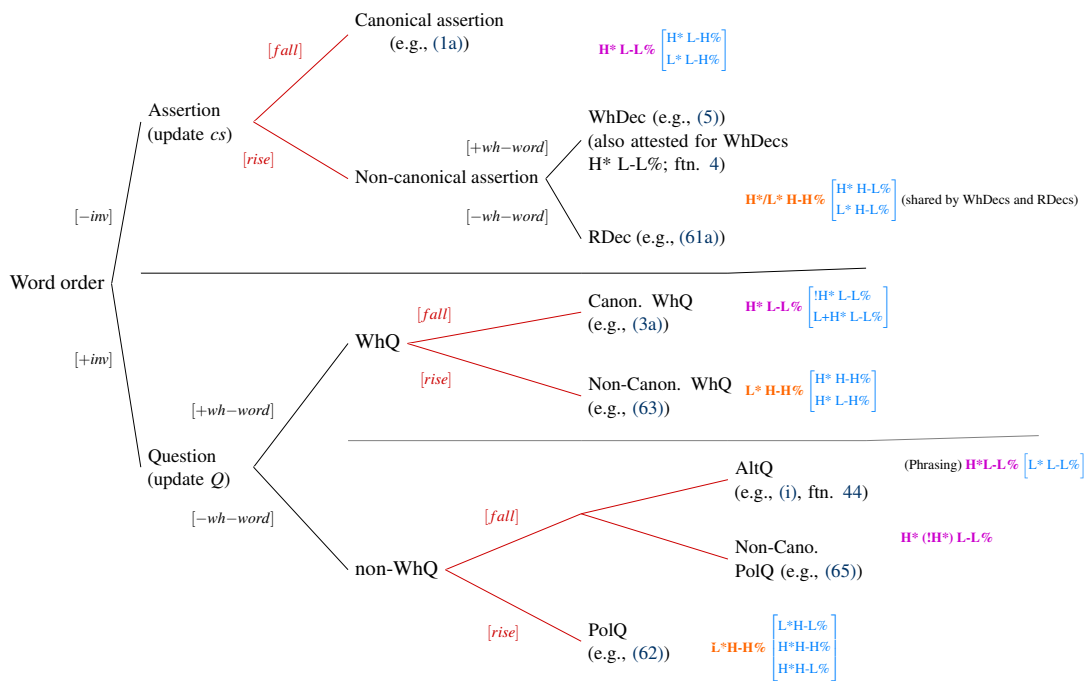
Word order

$[-inv]$

Assertion (update $cs$)

$[fall]$

Canonical assertion (e.g., (1a))

H* L-L% [H* L-H% / L* L-H%]

$[rise]$

Non-canonical assertion

$[+wh-word]$

WhDec (e.g., (5)) (also attested for WhDecs H* L-L%; ftn. 4)

$[-wh-word]$

RDec (e.g., (61a))

H*/L* H-H% [H* H-L% / L* H-L%] (shared by WhDecs and RDecs)

$[+inv]$

Question (update $Q$)

$[+wh-word]$

WhQ

$[fall]$

Canon. WhQ (e.g., (3a))

H* L-L% [!H* L-L% / L+H* L-L%]

$[rise]$

Non-Canon. WhQ (e.g., (63))

L* H-H% [H* H-L% / H* L-H%]

$[-wh-word]$

non-WhQ

$[fall]$

AltQ (e.g., (i), ftn. 44)

(Phrasing) H*L-L% [L* L-L%]

Non-Cano. PolQ (e.g., (65))

H* (!H*) L-L%

$[rise]$

PolQ (e.g., (62))

L*H-H% [L*H-L% / H*H-H% / H*H-L%]